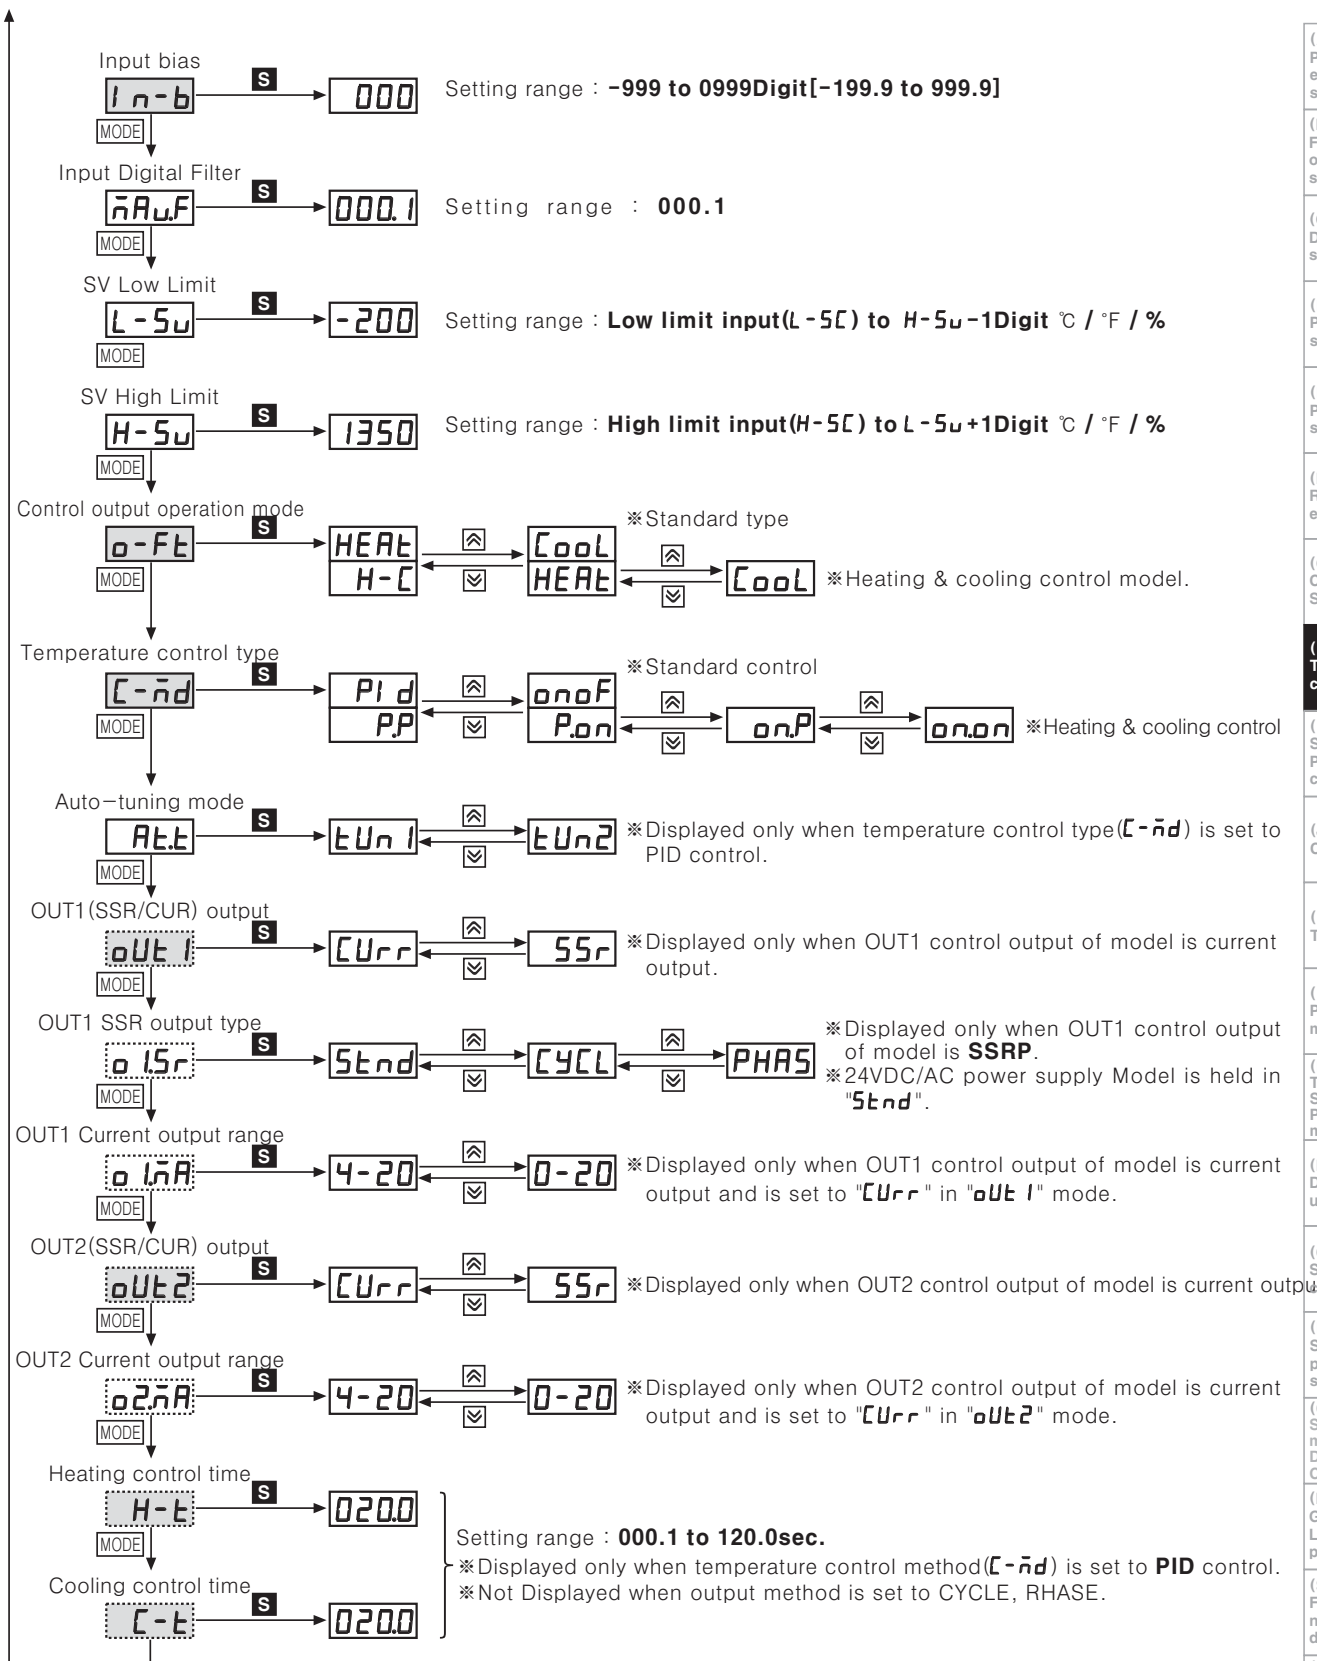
Input bias
In-b
S
000
MODE
Setting range : -999 to 0999Digit[-199.9 to 999.9]

Input Digital Filter
ñAu.F
S
000.1
MODE
Setting range : 000.1

SV Low Limit
L-Su
S
-200
MODE
Setting range : Low limit input(L-SC) to H-Su-1Digit ℃ / ℉ / %

SV High Limit
H-Su
S
1350
MODE
Setting range : High limit input(H-SC) to L-Su+1Digit ℃ / ℉ / %

Control output operation mode
o-Ft
S
HEAt
H-C
Cool
HEAt
Cool
MODE
※Standard type
※Heating & cooling control model.

Temperature control type
C-ñd
S
PId
P.P
onoF
P.on
on.P
on.on
MODE
※Standard control
※Heating & cooling control

Auto-tuning mode
At.t
S
tUn1
tUn2
MODE
※Displayed only when temperature control type(C-ñd) is set to PID control.

OUT1(SSR/CUR) output
oUt1
S
CUrr
SSr
MODE
※Displayed only when OUT1 control output of model is current output.

OUT1 SSR output type
o1Sr
S
Stnd
CYCL
PHAS
MODE
※Displayed only when OUT1 control output of model is SSRP.
※24VDC/AC power supply Model is held in "Stnd".

OUT1 Current output range
o1ñA
S
4-20
0-20
MODE
※Displayed only when OUT1 control output of model is current output and is set to "CUrr" in "oUt1" mode.

OUT2(SSR/CUR) output
oUt2
S
CUrr
SSr
MODE
※Displayed only when OUT2 control output of model is current outpu

OUT2 Current output range
o2ñA
S
4-20
0-20
MODE
※Displayed only when OUT2 control output of model is current output and is set to "CUrr" in "oUt2" mode.

Heating control time
H-t
S
020.0
MODE
Cooling control time
C-t
S
020.0
Setting range : 000.1 to 120.0sec.
※Displayed only when temperature control method(C-ñd) is set to PID control.
※Not Displayed when output method is set to CYCLE, RHASE.